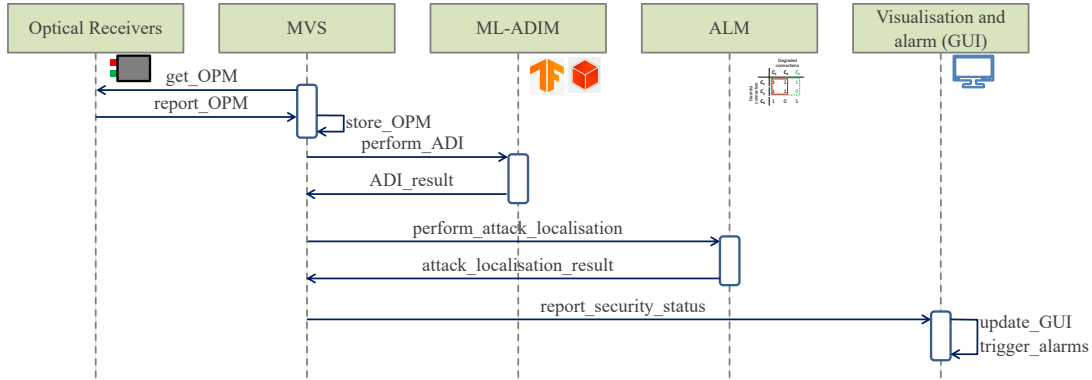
Optical Receivers

MVS

ML-ADIM

ALM

Visualisation and alarm (GUI)

get_OPM

report_OPM

store_OPM

perform_ADI

ADI_result

perform_attack_localisation

attack_localisation_result

report_security_status

update_GUI
trigger_alarms

Degraded connections

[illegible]